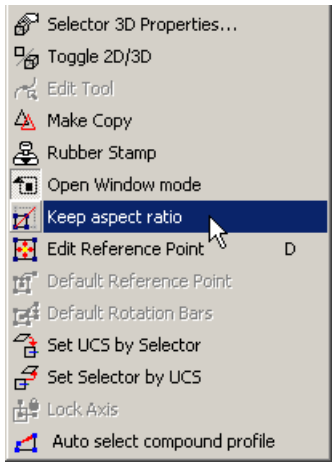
Selector 3D Properties...
Toggle 2D/3D
Edit Tool
Make Copy
Rubber Stamp
Open Window mode
Keep aspect ratio
Edit Reference Point D
Default Reference Point
Default Rotation Bars
Set UCS by Selector
Set Selector by UCS
Lock Axis
Auto select compound profile